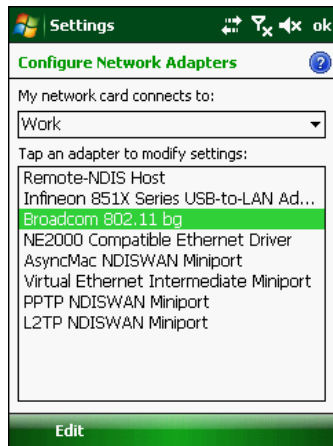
Settings ok

Configure Network Adapters

My network card connects to:

Work

Tap an adapter to modify settings:

Remote-NDIS Host
Infineon 851X Series USB-to-LAN Ad...
Broadcom 802.11 bg
NE2000 Compatible Ethernet Driver
AsyncMac NDISWAN Miniport
Virtual Ethernet Intermediate Miniport
PPTP NDISWAN Miniport
L2TP NDISWAN Miniport

Edit